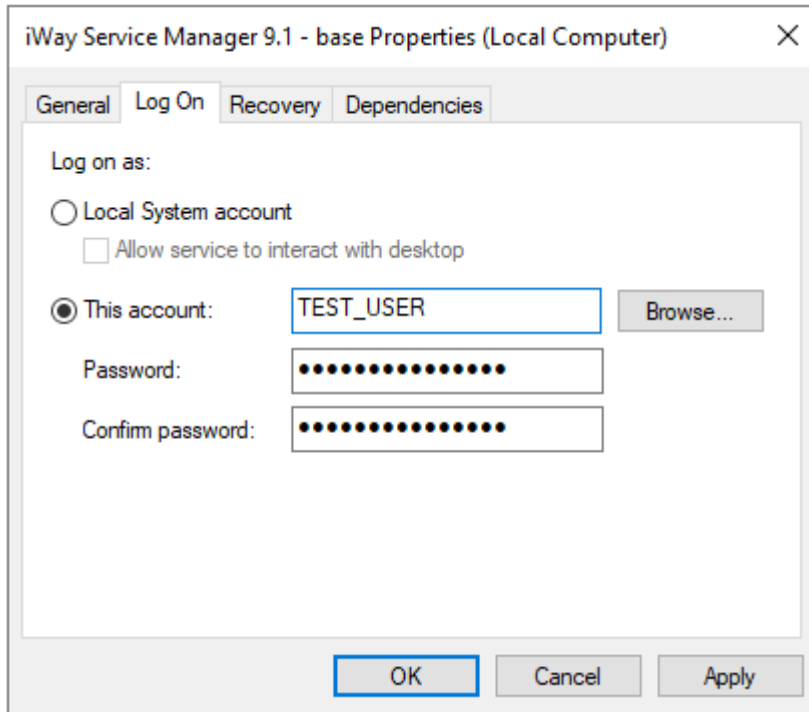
iWay Service Manager 9.1 - base Properties (Local Computer)

×

General | Log On | Recovery | Dependencies

Log on as:

Local System account

Allow service to interact with desktop

This account: TEST_USER

Browse...

Password: •••••••••••••••

Confirm password: •••••••••••••••

OK | Cancel | Apply